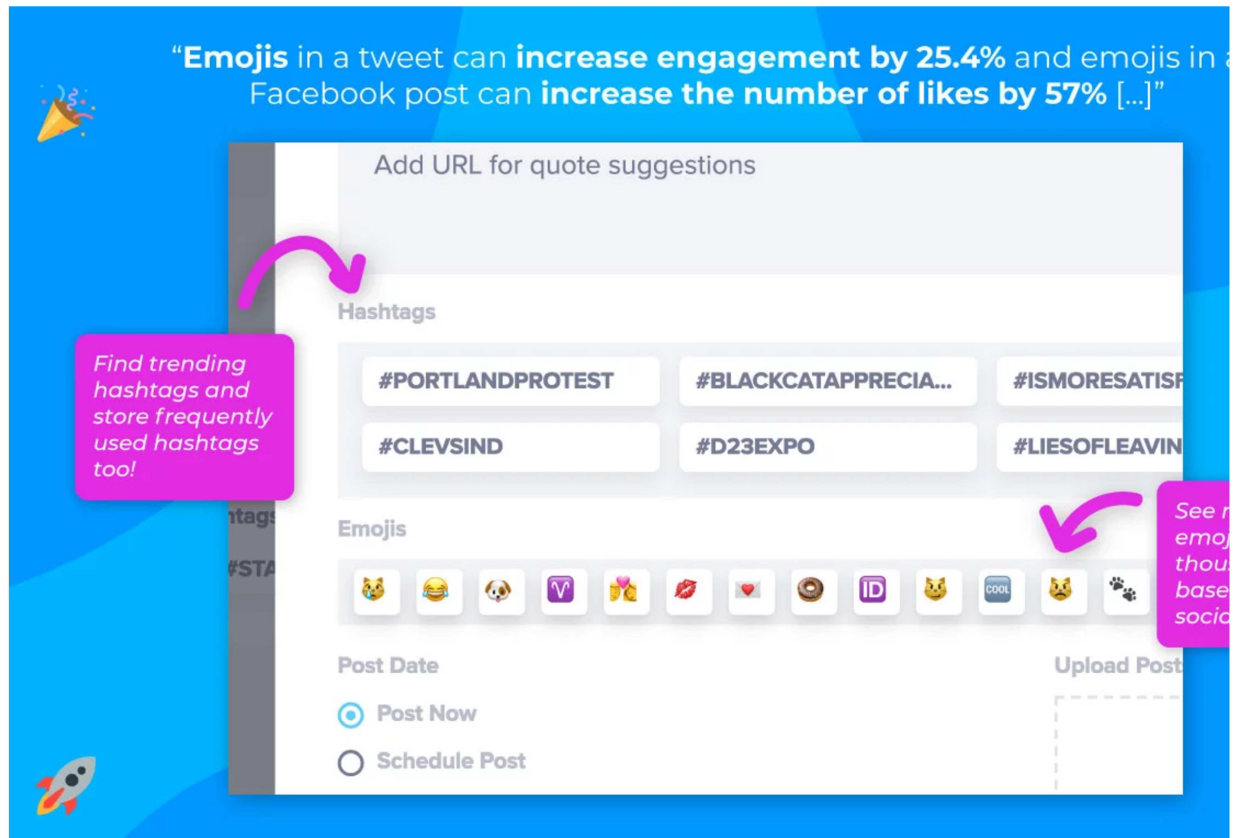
“Emojis in a tweet can increase engagement by 25.4% and emojis in a Facebook post can increase the number of likes by 57% [...]”

Add URL for quote suggestions

Hashtags

Find trending hashtags and store frequently used hashtags too!

#PORTLANDPROTEST

#BLACKCATAPPRECIA...

#ISMORESATIS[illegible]

#CLEVSIND

#D23EXPO

#LIESOFLEAVIN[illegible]

Emojis

See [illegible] emoj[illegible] thous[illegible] base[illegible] socia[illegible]

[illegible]ntags

#STA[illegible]

COOL

Post Date

Upload Post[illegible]

Post Now

Schedule Post